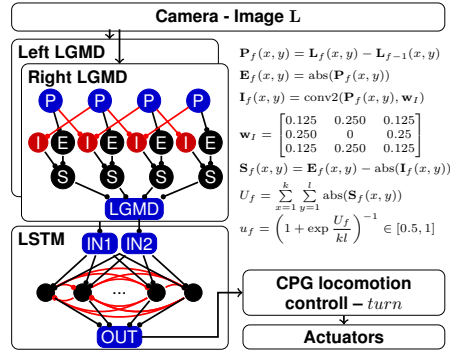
Camera - Image $\mathbf{L}$

Left LGMD

Right LGMD

P P P P

I E I E I E I E

S S S S

LGMD

$\mathbf{P}_f(x,y) = \mathbf{L}_f(x,y) - \mathbf{L}_{f-1}(x,y)$

$\mathbf{E}_f(x,y) = \text{abs}(\mathbf{P}_f(x,y))$

$\mathbf{I}_f(x,y) = \text{conv2}(\mathbf{P}_f(x,y), \mathbf{w}_I)$

$\mathbf{w}_I = \begin{bmatrix} 0.125 & 0.250 & 0.125 \\ 0.250 & 0 & 0.25 \\ 0.125 & 0.250 & 0.125 \end{bmatrix}$

$\mathbf{S}_f(x,y) = \mathbf{E}_f(x,y) - \text{abs}(\mathbf{I}_f(x,y))$

$U_f = \sum_{x=1}^{k} \sum_{y=1}^{l} \text{abs}(\mathbf{S}_f(x,y))$

$u_f = \left(1 + \exp \frac{U_f}{kl}\right)^{-1} \in [0.5, 1]$

LSTM

IN1 IN2

...

OUT

CPG locomotion controll – $turn$

Actuators